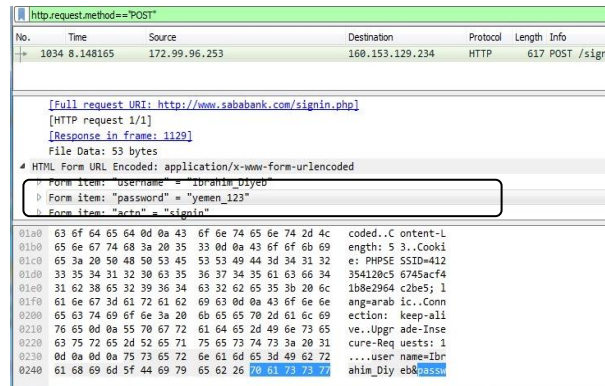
http.request.method=="POST"

| No. | Time | Source | Destination | Protocol | Length | Info |
|---|---|---|---|---|---|---|
| 1034 | 8.148165 | 172.99.96.253 | 160.153.129.234 | HTTP | 617 | POST /sign |

[Full request URI: http://www.sababank.com/signin.php]
[HTTP request 1/1]
[Response in frame: 1129]
File Data: 53 bytes
HTML Form URL Encoded: application/x-www-form-urlencoded
Form item: "username" = "Ibrahim_Diyeb"
Form item: "password" = "yemen_123"
Form item: "acto" = "signin"

01a0 63 6f 64 65 64 0d 0a 43 6f 6e 74 65 6e 74 2d 4c coded..C ontent-L
01b0 65 6e 67 74 68 3a 20 35 33 0d 0a 43 6f 6f 6b 69 ength: 5 3..Cooki
01c0 65 3a 20 50 48 50 53 45 53 53 49 44 3d 34 31 32 e: PHPSE SSID=412
01d0 33 35 34 31 32 30 63 35 36 37 34 35 61 63 66 34 354120c5 6745acf4
01e0 31 62 38 65 32 39 36 34 63 32 62 65 35 3b 20 6c 1b8e2964 c2be5; l
01f0 61 6e 67 3d 61 72 61 62 69 63 0d 0a 43 6f 6e 6e ang=arab ic..Conn
0200 65 63 74 69 6f 6e 3a 20 6b 65 65 70 2d 61 6c 69 ection: keep-ali
0210 76 65 0d 0a 55 70 67 72 61 64 65 2d 49 6e 73 65 ve..Upgr ade-Inse
0220 63 75 72 65 2d 52 65 71 75 65 73 74 73 3a 20 31 cure-Req uests: 1
0230 0d 0a 0d 0a 75 73 65 72 6e 61 6d 65 3d 49 62 72 ....user name=Ibr
0240 61 68 69 6d 5f 44 69 79 65 62 26 70 61 73 73 77 ahim_Diy eb&passw